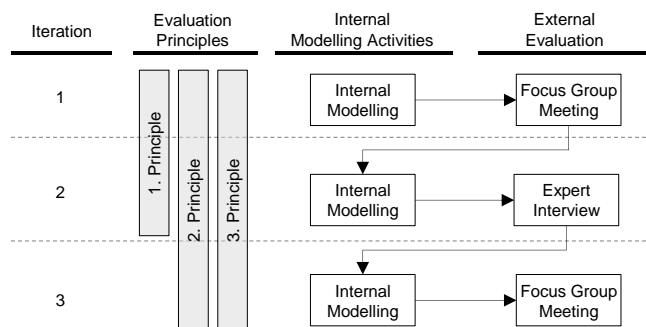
| Iteration | Evaluation Principles | Internal Modelling Activities | External Evaluation |
|---|---|---|---|
| 1 | 1. Principle | Internal Modelling | Focus Group Meeting |
| 2 | 2. Principle | Internal Modelling | Expert Interview |
| 3 | 3. Principle | Internal Modelling | Focus Group Meeting |